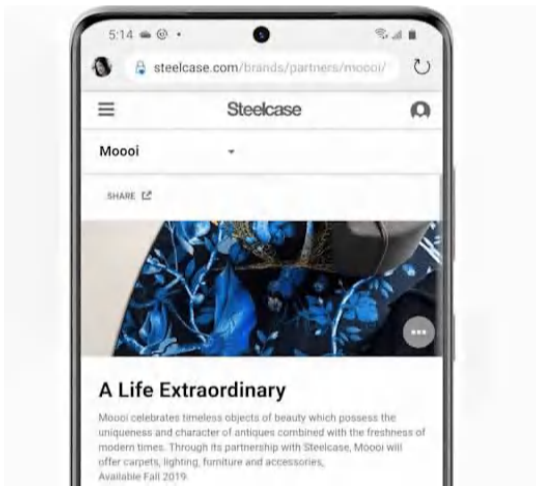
5:14

steelcase.com/brands/partners/moooi/

Steelcase

Moooi

SHARE

A Life Extraordinary

Moooi celebrates timeless objects of beauty which possess the uniqueness and character of antiques combined with the freshness of modern times. Through its partnership with Steelcase, Moooi will offer carpets, lighting, furniture and accessories.
Available Fall 2019.